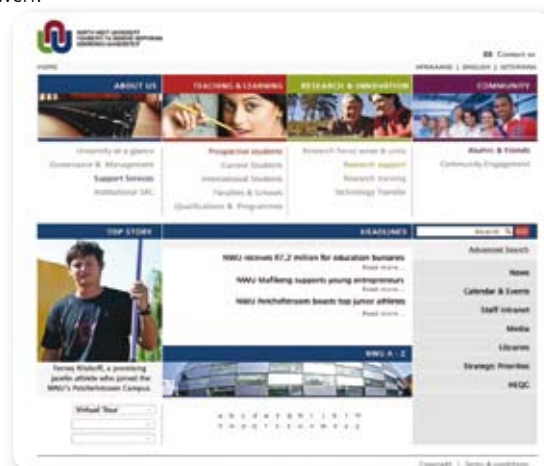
NORTH-WEST UNIVERSITY
YUNIBESITI YA BOKONE-BOPHIRIMA
NOORDWES-UNIVERSITEIT

HOME

Contact us

AFRIKAANS | ENGLISH | SETSWANA

ABOUT US

TEACHING & LEARNING

RESEARCH & INNOVATION

COMMUNITY

University at a glance
Governance & Management
Support Services
Institutional SRC

Prospective students
Current Students
International Students
Faculties & Schools
Qualifications & Programmes

Research focus areas & units
Research support
Research training
Technology Transfer

Alumni & Friends
Community Engagement

TOP STORY

HEADLINES

Search

Advanced Search

NWU receives R7,2 million for education bursaries
Read more...

NWU Mafikeng supports young entrepreneurs
Read more...

NWU Potchefstroom boasts top junior athletes
Read more...

News
Calendar & Events
Staff intranet
Media
Libraries
Strategic Priorities
HEQC

Tersius Rischoff, a promising javelin athlete who joined the NWU's Potchefstroom Campus.

NWU A - Z

Virtual Tour

a b c d e f g h i j k l m
n o p q r s t u v w x y z

Copyright | Terms & conditions